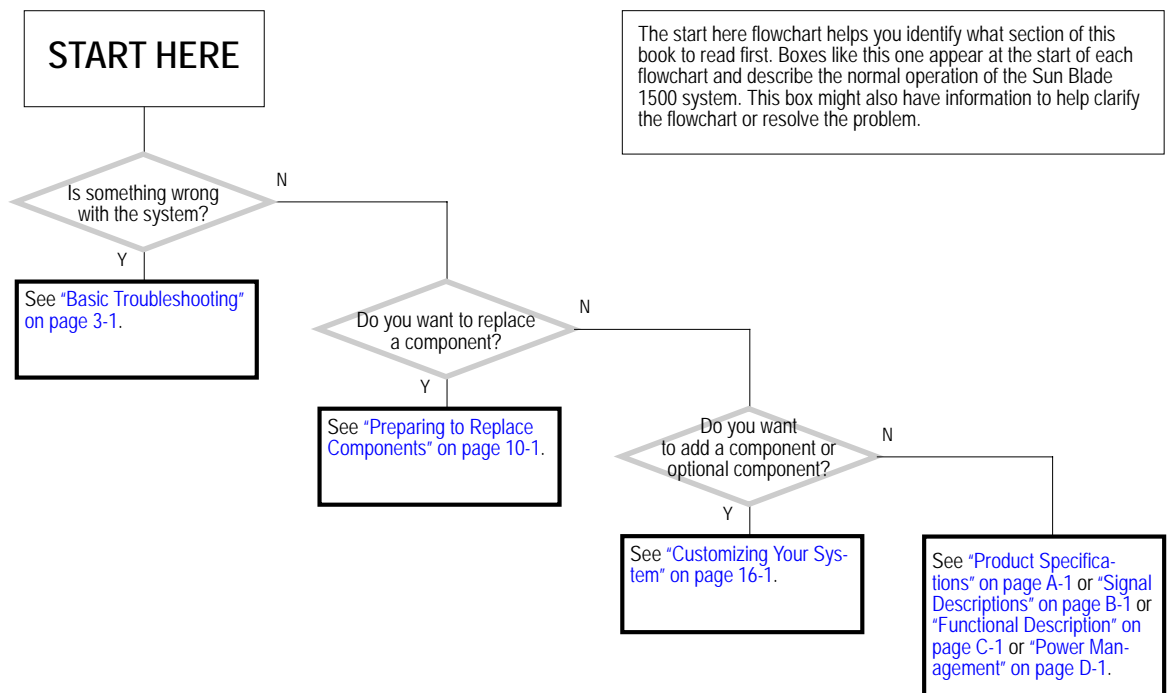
START HERE

The start here flowchart helps you identify what section of this book to read first. Boxes like this one appear at the start of each flowchart and describe the normal operation of the Sun Blade 1500 system. This box might also have information to help clarify the flowchart or resolve the problem.

Is something wrong with the system?

N

Y

See "Basic Troubleshooting" on page 3-1.

Do you want to replace a component?

N

Y

See "Preparing to Replace Components" on page 10-1.

Do you want to add a component or optional component?

N

Y

See "Customizing Your System" on page 16-1.

See "Product Specifications" on page A-1 or "Signal Descriptions" on page B-1 or "Functional Description" on page C-1 or "Power Management" on page D-1.